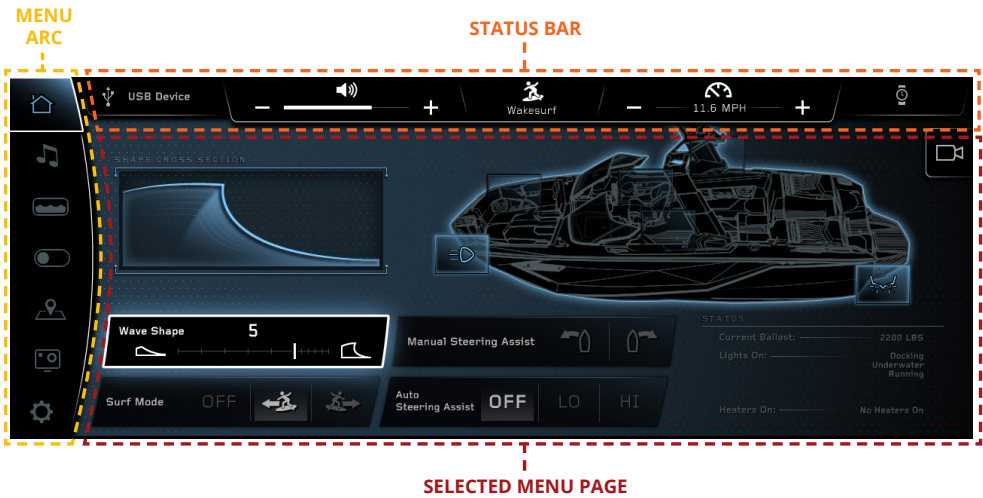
MENU ARC

STATUS BAR

USB Device

−

+

Wakesurf

−

11.6 MPH

+

SHAPE CROSS SECTION

Wave Shape

5

Manual Steering Assist

STATUS

Current Ballast: 2200 LBS

Lights On: Docking Underwater Running

Surf Mode

OFF

Auto Steering Assist

OFF

LO

HI

Heaters On: No Heaters On

SELECTED MENU PAGE